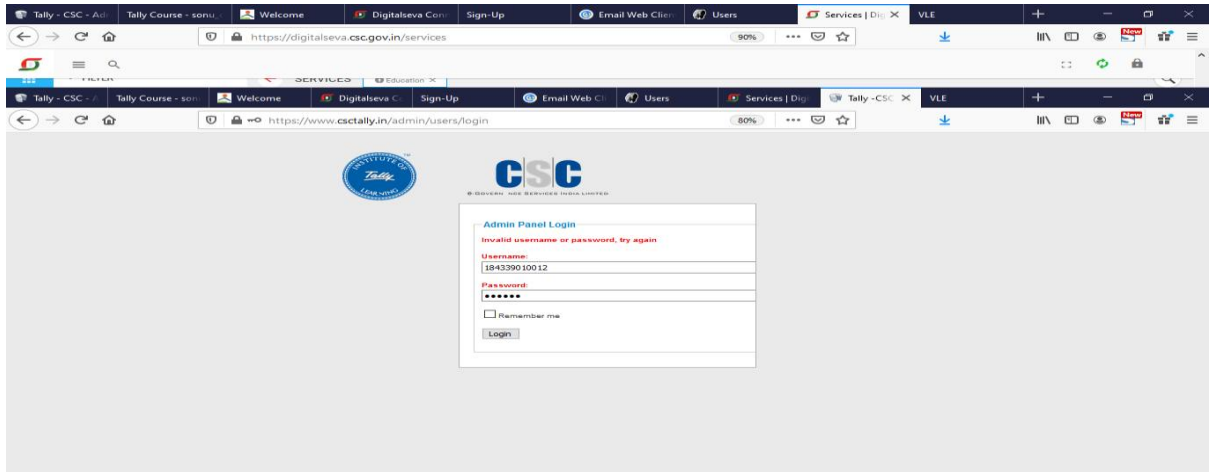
Tally - CSC - Ad | Tally Course - sonu | Welcome | Digitalseva Con | Sign-Up | Email Web Clien | Users | Services | Dig | VLE

https://digitalseva.csc.gov.in/services 90%

FILTER SERVICES Education ×

Tally - CSC - | Tally Course - sonu | Welcome | Digitalseva C | Sign-Up | Email Web Cl | Users | Services | Dig | Tally - CSC | VLE

https://www.csctally.in/admin/users/login 80%

New

INSTITUTE OF Tally LEARNING

TM

CSC

E-GOVERNANCE SERVICES INDIA LIMITED

Admin Panel Login

Invalid username or password, try again

Username:

184339010012

Password:

••••••

Remember me

Login